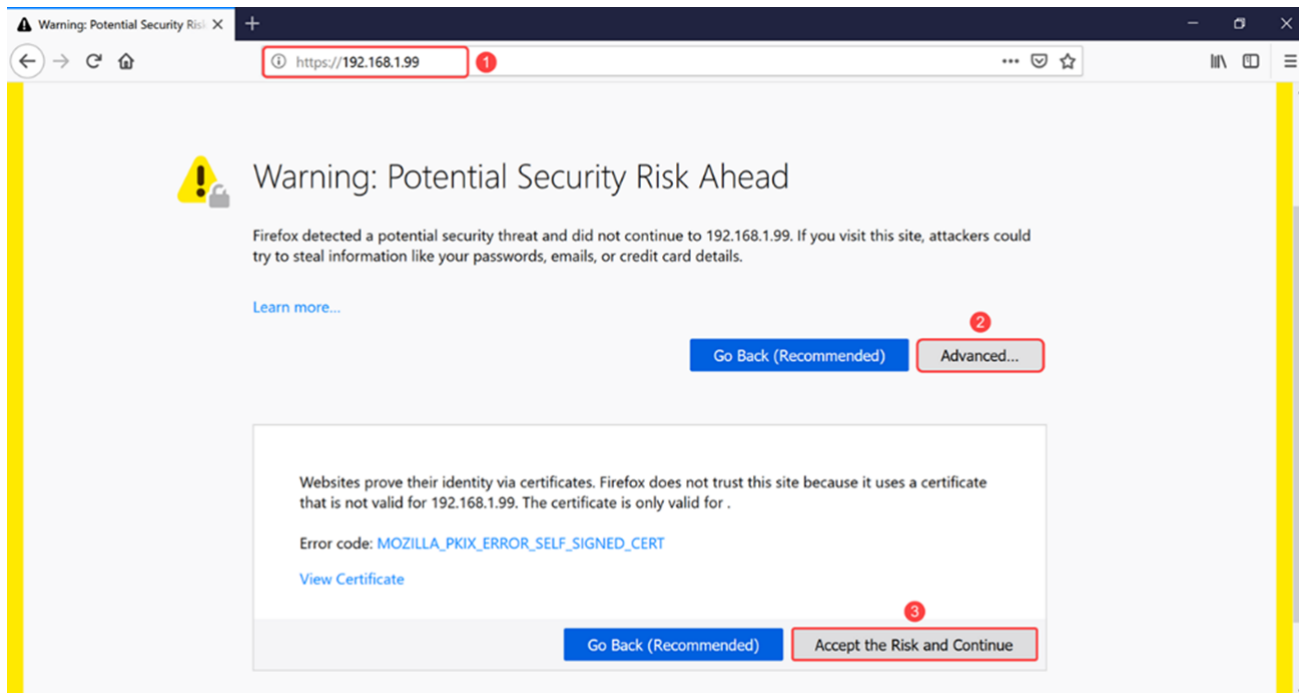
Warning: Potential Security Ris

https://192.168.1.99

1

Warning: Potential Security Risk Ahead

Firefox detected a potential security threat and did not continue to 192.168.1.99. If you visit this site, attackers could try to steal information like your passwords, emails, or credit card details.

Learn more...

2

Go Back (Recommended)

Advanced...

Websites prove their identity via certificates. Firefox does not trust this site because it uses a certificate that is not valid for 192.168.1.99. The certificate is only valid for .

Error code: MOZILLA_PKIX_ERROR_SELF_SIGNED_CERT

View Certificate

3

Go Back (Recommended)

Accept the Risk and Continue